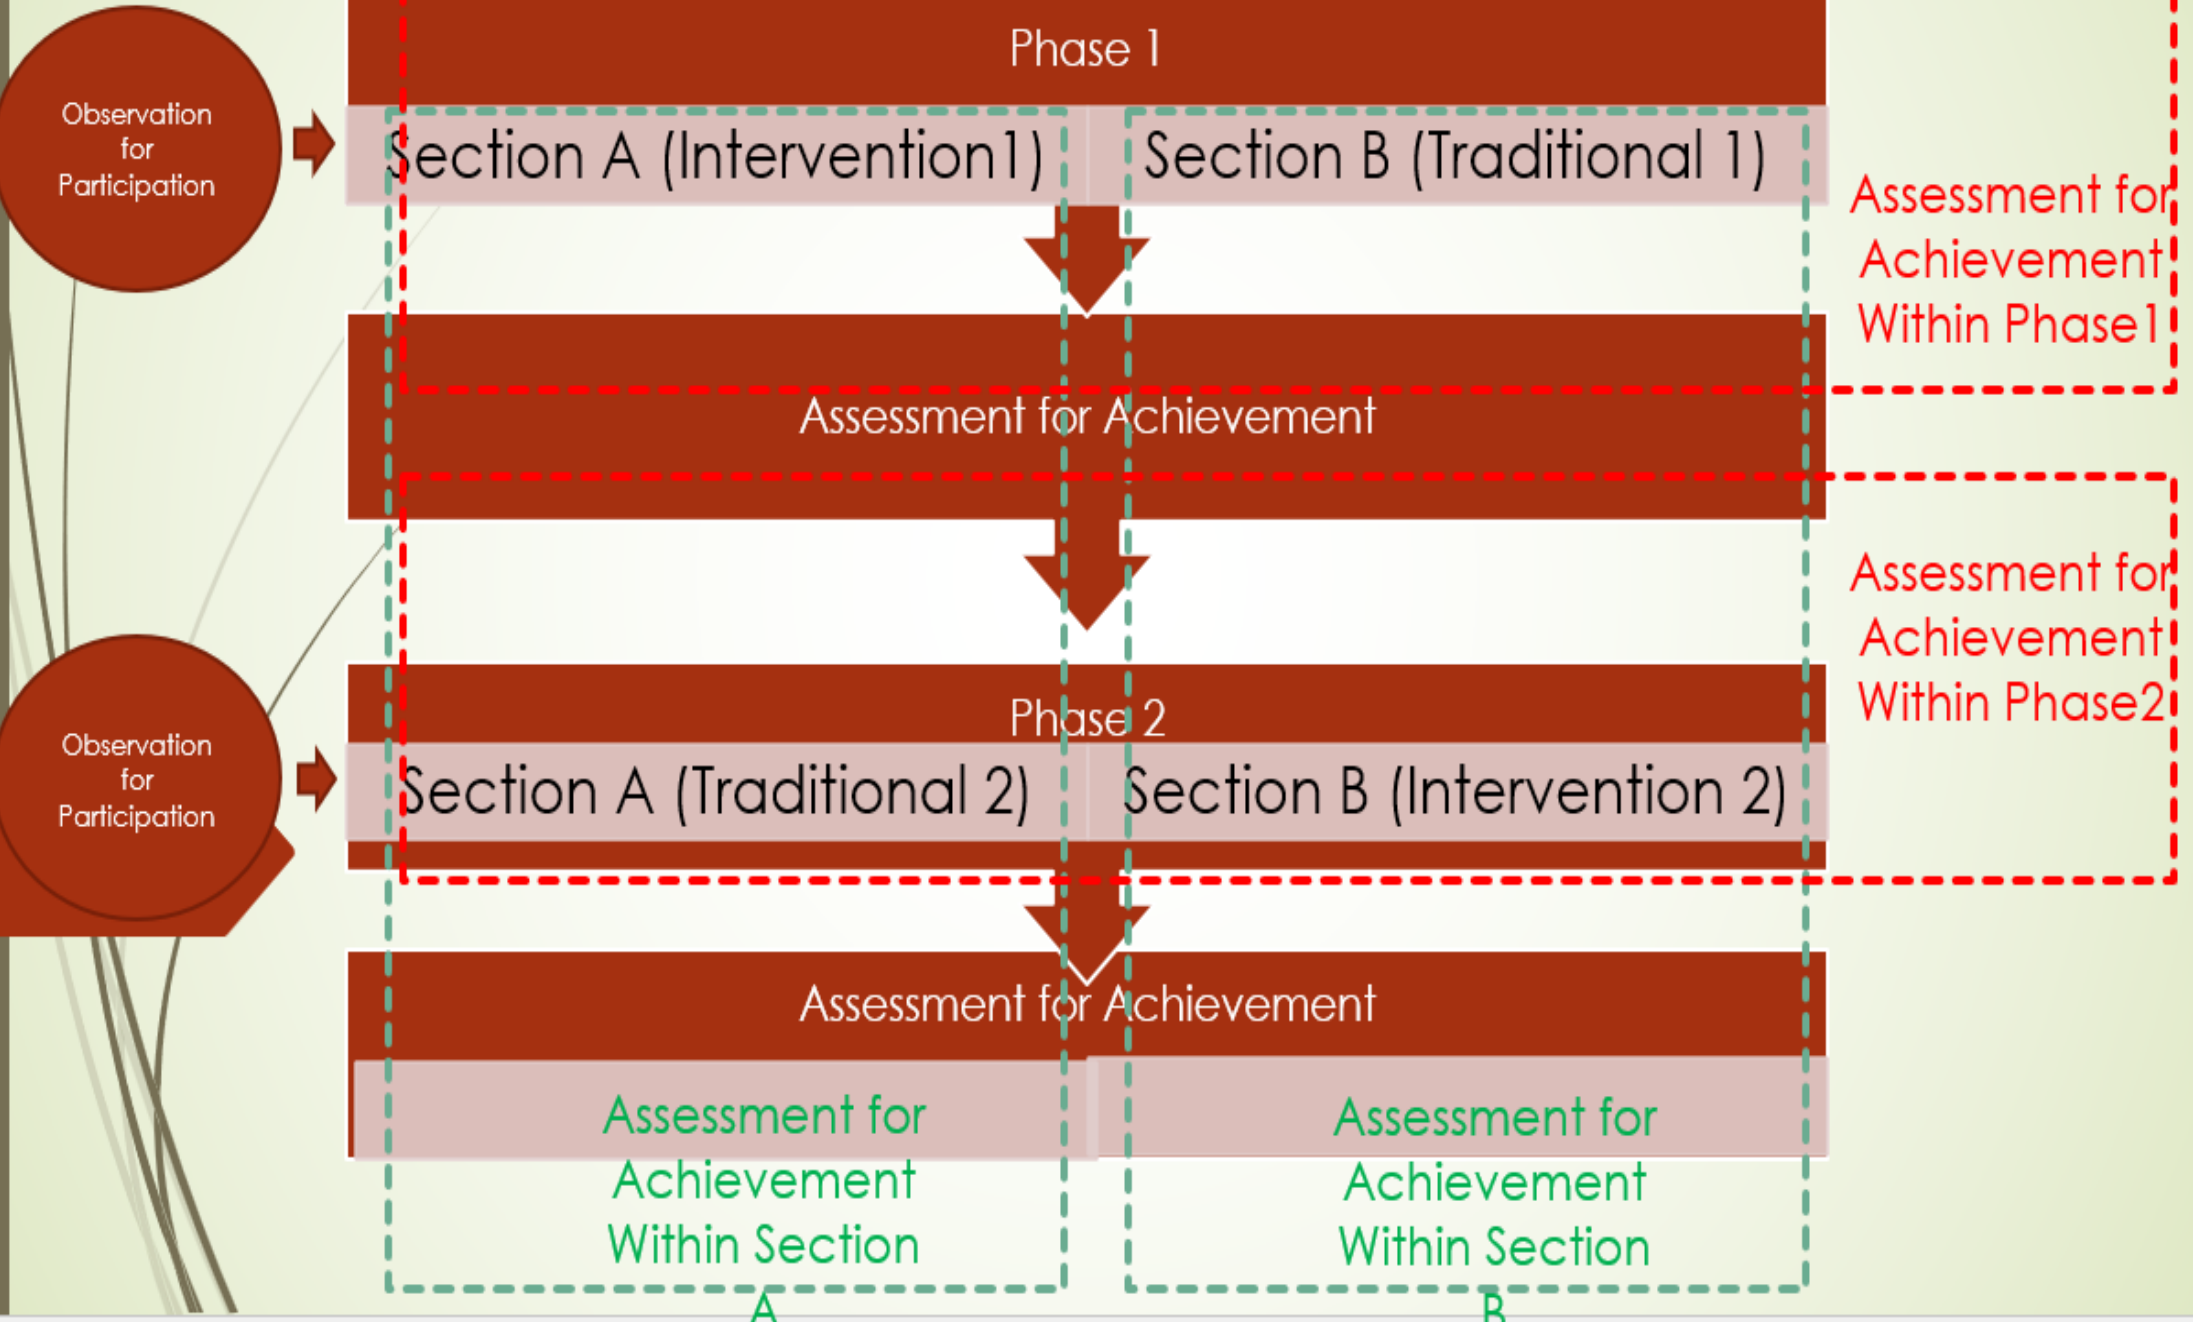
Observation for Participation

Phase 1

Section A (Intervention1)

Section B (Traditional 1)

Assessment for Achievement Within Phase1

Assessment for Achievement

Assessment for Achievement Within Phase2

Observation for Participation

Phase 2

Section A (Traditional 2)

Section B (Intervention 2)

Assessment for Achievement

Assessment for Achievement Within Section A

Assessment for Achievement Within Section B